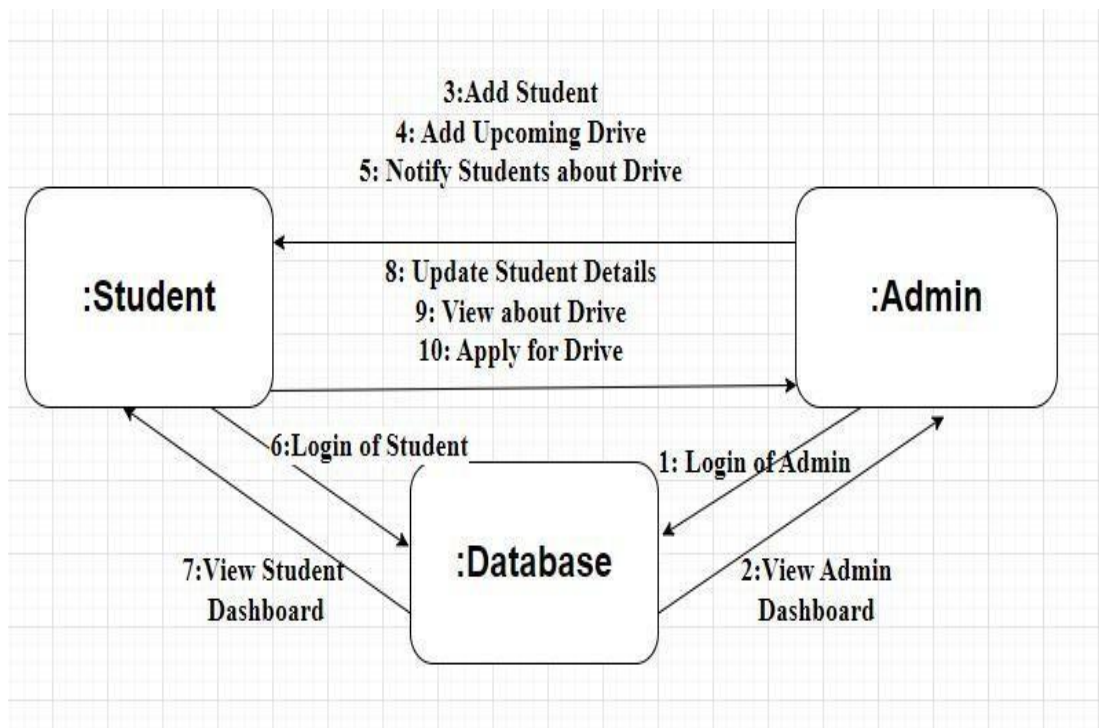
3:Add Student
4: Add Upcoming Drive
5: Notify Students about Drive

:Student

8: Update Student Details
9: View about Drive
10: Apply for Drive

:Admin

6:Login of Student

1: Login of Admin

:Database

7:View Student Dashboard

2:View Admin Dashboard